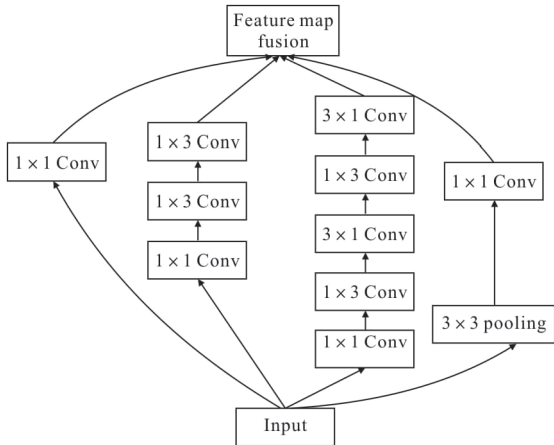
Feature map fusion

$1 \times 1$ Conv

$1 \times 3$ Conv

$1 \times 3$ Conv

$1 \times 1$ Conv

$3 \times 1$ Conv

$1 \times 3$ Conv

$3 \times 1$ Conv

$1 \times 3$ Conv

$1 \times 1$ Conv

$1 \times 1$ Conv

$3 \times 3$ pooling

Input